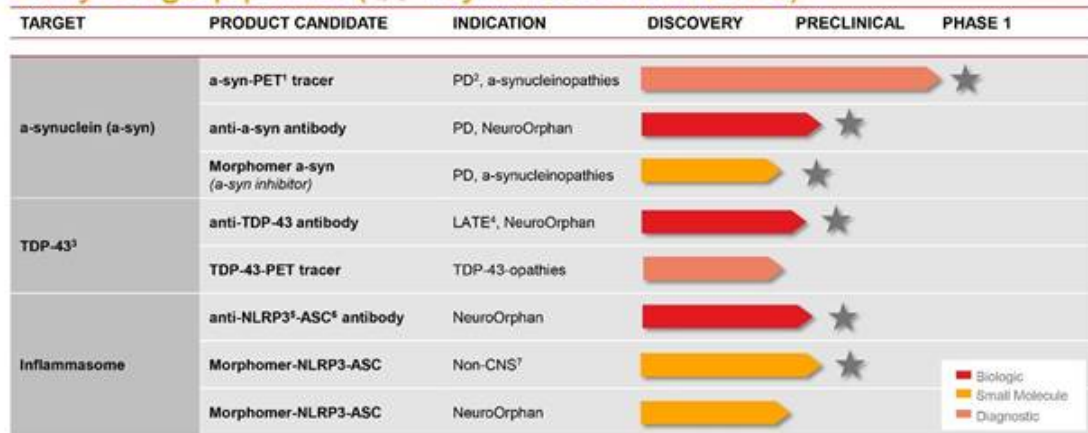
| TARGET | PRODUCT CANDIDATE | INDICATION | DISCOVERY | PRECLINICAL | PHASE 1 |
|---|---|---|---|---|---|
| a-synuclein (a-syn) | a-syn-PET¹ tracer | PD², a-synucleinopathies | | | |
| | anti-a-syn antibody | PD, NeuroOrphan | | | |
| | Morphomer a-syn (a-syn inhibitor) | PD, a-synucleinopathies | | | |
| TDP-43³ | anti-TDP-43 antibody | LATE⁴, NeuroOrphan | | | |
| | TDP-43-PET tracer | TDP-43-opathies | | | |
| Inflammasome | anti-NLRP3⁵-ASC⁶ antibody | NeuroOrphan | | | |
| | Morphomer-NLRP3-ASC | Non-CNS⁷ | | | |
| | Morphomer-NLRP3-ASC | NeuroOrphan | | | |

Biologic
Small Molecule
Diagnostic